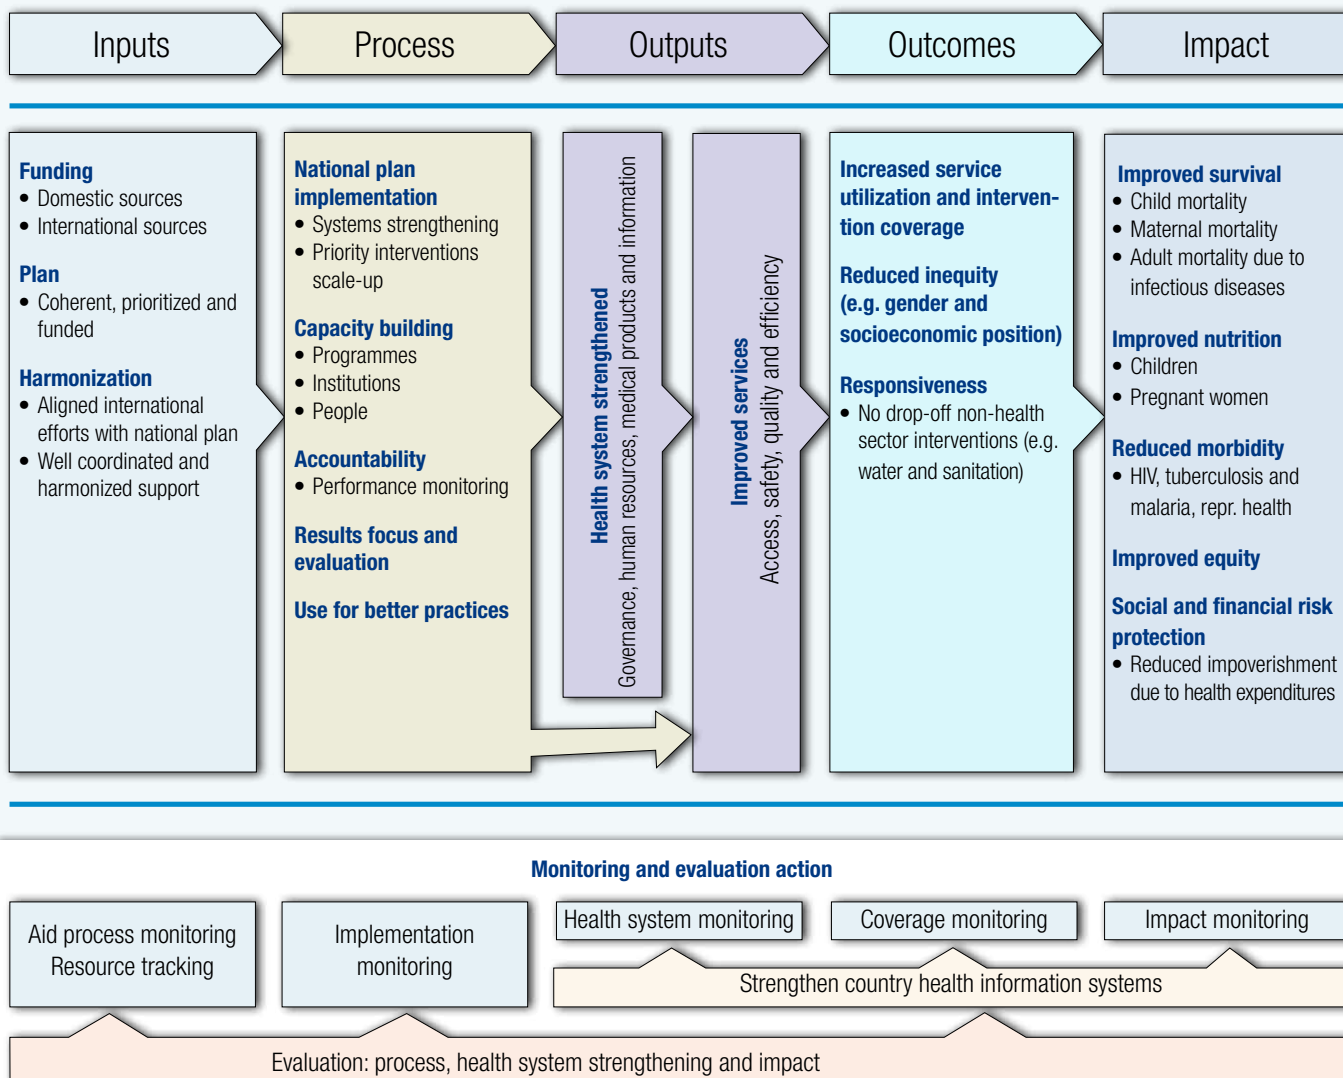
Inputs

Process

Outputs

Outcomes

Impact

Funding
• Domestic sources
• International sources

Plan
• Coherent, prioritized and funded

Harmonization
• Aligned international efforts with national plan
• Well coordinated and harmonized support

National plan implementation
• Systems strengthening
• Priority interventions scale-up

Capacity building
• Programmes
• Institutions
• People

Accountability
• Performance monitoring

Results focus and evaluation

Use for better practices

Health system strengthened
Governance, human resources, medical products and information

Improved services
Access, safety, quality and efficiency

Increased service utilization and intervention coverage

Reduced inequity (e.g. gender and socioeconomic position)

Responsiveness
• No drop-off non-health sector interventions (e.g. water and sanitation)

Improved survival
• Child mortality
• Maternal mortality
• Adult mortality due to infectious diseases

Improved nutrition
• Children
• Pregnant women

Reduced morbidity
• HIV, tuberculosis and malaria, repr. health

Improved equity

Social and financial risk protection
• Reduced impoverishment due to health expenditures

Monitoring and evaluation action

Aid process monitoring
Resource tracking

Implementation monitoring

Health system monitoring

Coverage monitoring

Impact monitoring

Strengthen country health information systems

Evaluation: process, health system strengthening and impact